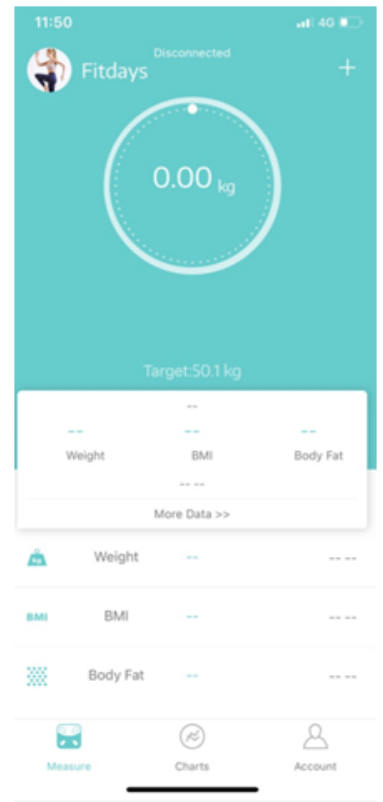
11:50 4G

Disconnected

Fitdays +

0.00 kg

Target:50.1 kg

--

| -- | -- | -- |
|---|---|---|
| Weight | BMI | Body Fat |

-- --

More Data >>

kg Weight -- -- --

BMI BMI -- -- --

Body Fat -- -- --

Measure Charts Account